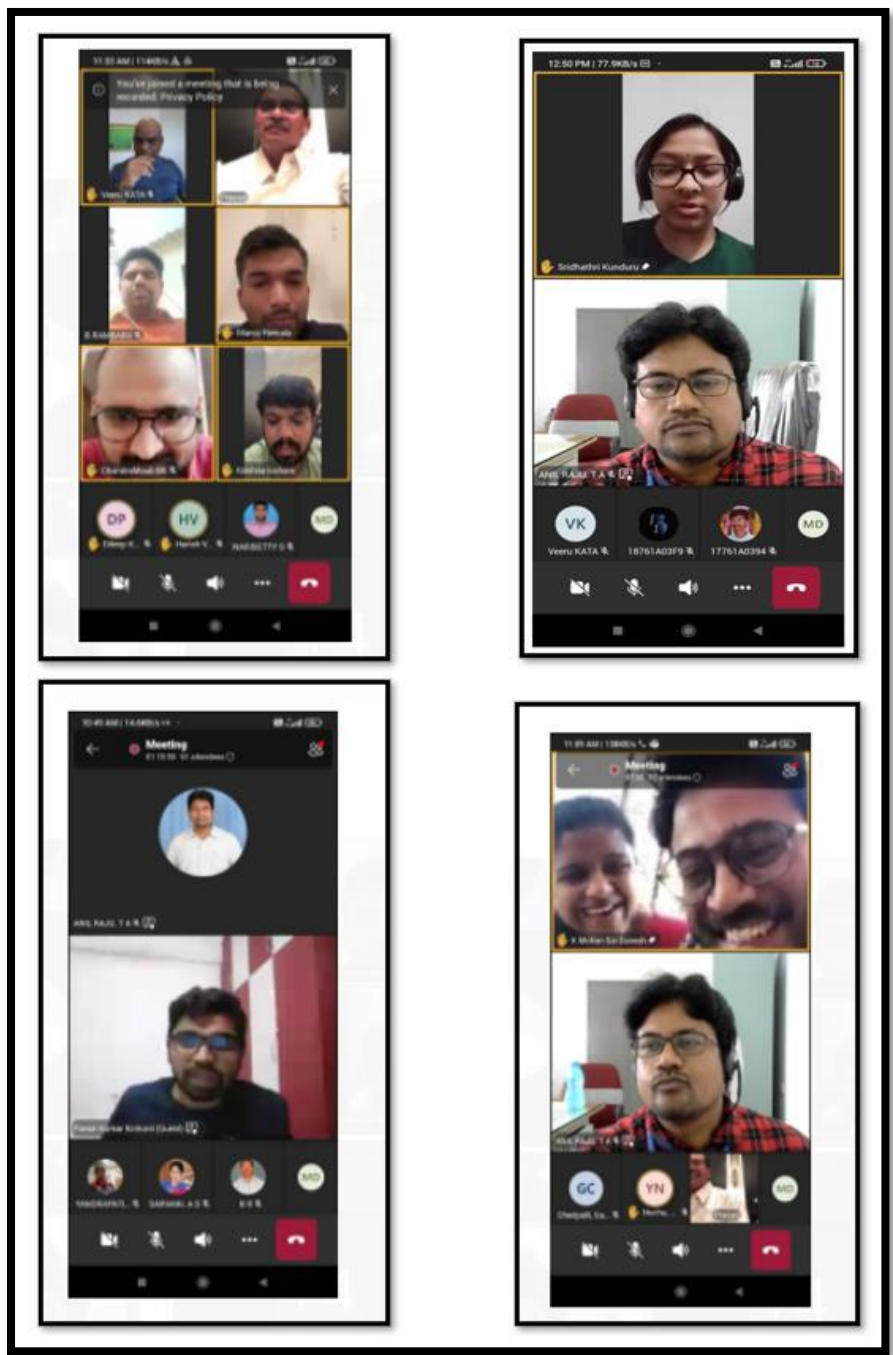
11:33 AM | 114KB/s

You've joined a meeting that is being recorded. Privacy Policy

Veeru KATA

B RAMBABU

Manoj Nekkala

Chandra Mouli BR

Krishna Inchara

DP
HV
MD

Harish V.

NARISETTY G

12:50 PM | 77.9KB/s

Sridhathri Kunduru

ANIL RAJU, T A

VK
MD

Veeru KATA

18761A03F9

17761A0394

10:45 AM | 14.6KB/s

Meeting

01:15:59 97 attendees

ANIL RAJU, T A

Pavan Kumar Kotkant (Guest)

MD

NANDRAPATI

SARANGI A S

B R

11:05 AM | 138KB/s

Meeting

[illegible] attendees

K Mohan Sai Suresh

ANIL RAJU, T A

GC
YN
MD

Cherlpalli, Ga...